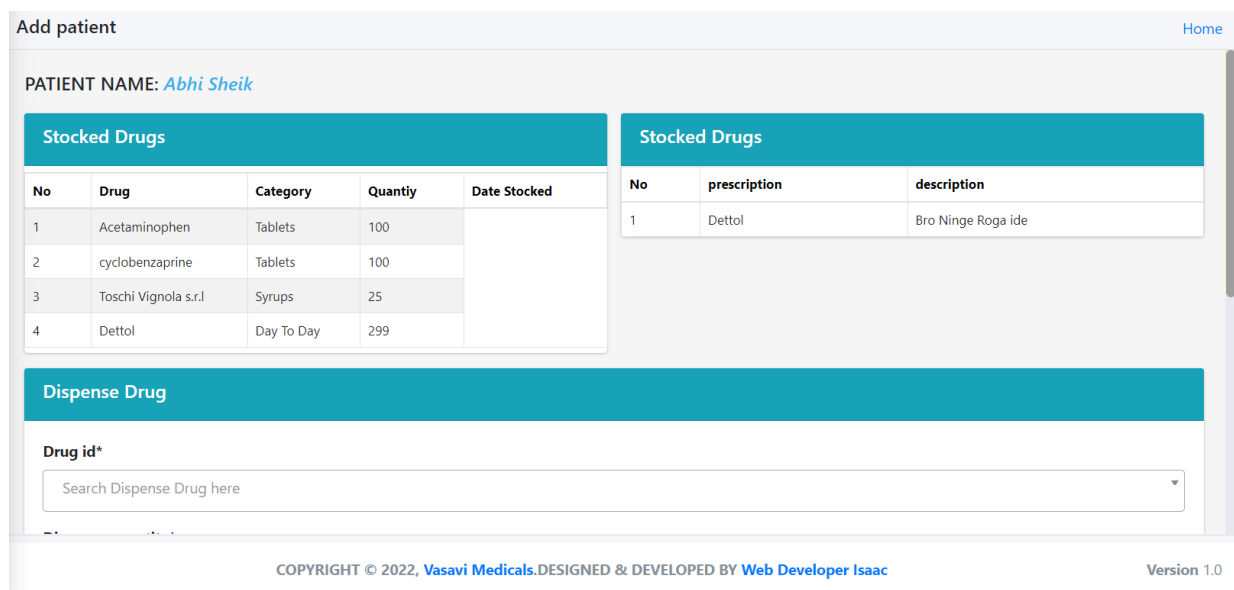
Add patient

Home

PATIENT NAME: Abhi Sheik

Stocked Drugs

| No | Drug | Category | Quantiy | Date Stocked |
|---|---|---|---|---|
| 1 | Acetaminophen | Tablets | 100 | |
| 2 | cyclobenzaprine | Tablets | 100 | |
| 3 | Toschi Vignola s.r.l | Syrups | 25 | |
| 4 | Dettol | Day To Day | 299 | |

Stocked Drugs

| No | prescription | description |
|---|---|---|
| 1 | Dettol | Bro Ninge Roga ide |

Dispense Drug

Drug id*

Search Dispense Drug here

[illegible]

COPYRIGHT © 2022, Vasavi Medicals.DESIGNED & DEVELOPED BY Web Developer Isaac

Version 1.0